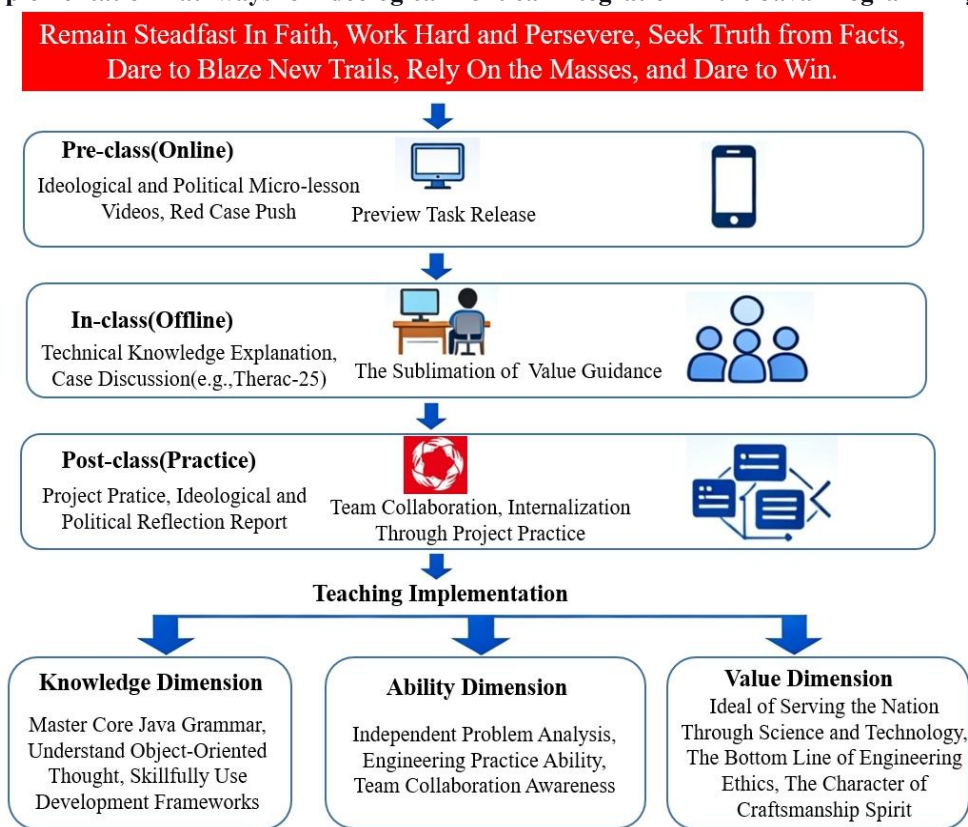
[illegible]

Remain Steadfast In Faith, Work Hard and Persevere, Seek Truth from Facts, Dare to Blaze New Trails, Rely On the Masses, and Dare to Win.

Pre-class(Online)

Ideological and Political Micro-lesson Videos, Red Case Push

Preview Task Release

In-class(Offline)

Technical Knowledge Explanation, Case Discussion(e.g.,Therac-25)

The Sublimation of Value Guidance

Post-class(Practice)

Project Pratice, Ideological and Political Reflection Report

Team Collaboration, Internalization Through Project Practice

Teaching Implementation

Knowledge Dimension

Master Core Java Grammar, Understand Object-Oriented Thought, Skillfully Use Development Frameworks

Ability Dimension

Independent Problem Analysis, Engineering Practice Ability, Team Collaboration Awareness

Value Dimension

Ideal of Serving the Nation Through Science and Technology, The Bottom Line of Engineering Ethics, The Character of Craftsmanship Spirit